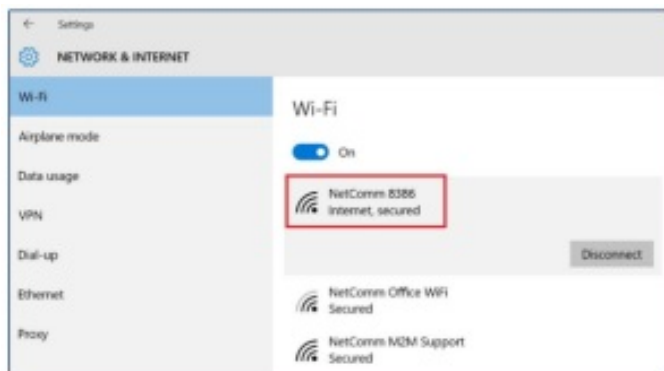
← Settings

NETWORK & INTERNET

Wi-Fi

Airplane mode

Data usage

VPN

Dial-up

Ethernet

Proxy

Wi-Fi

On

NetComm 8386
Internet, secured

Disconnect

NetComm Office WiFi
Secured

NetComm M2M Support
Secured